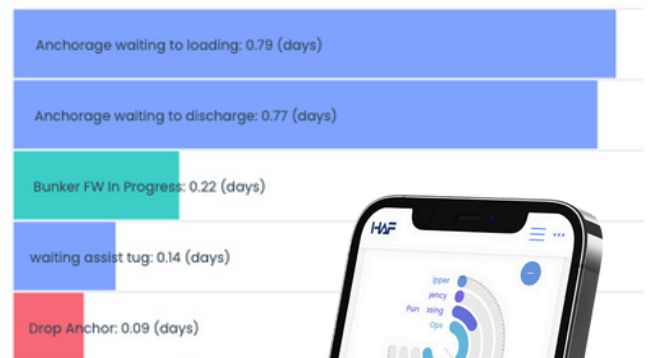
Anchorage waiting to loading: 0.79 (days)

Anchorage waiting to discharge: 0.77 (days)

Bunker FW In Progress: 0.22 (days)

waiting assist tug: 0.14 (days)

Drop Anchor: 0.09 (days)

HAF

ipper
gency
Pur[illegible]asing
Ops